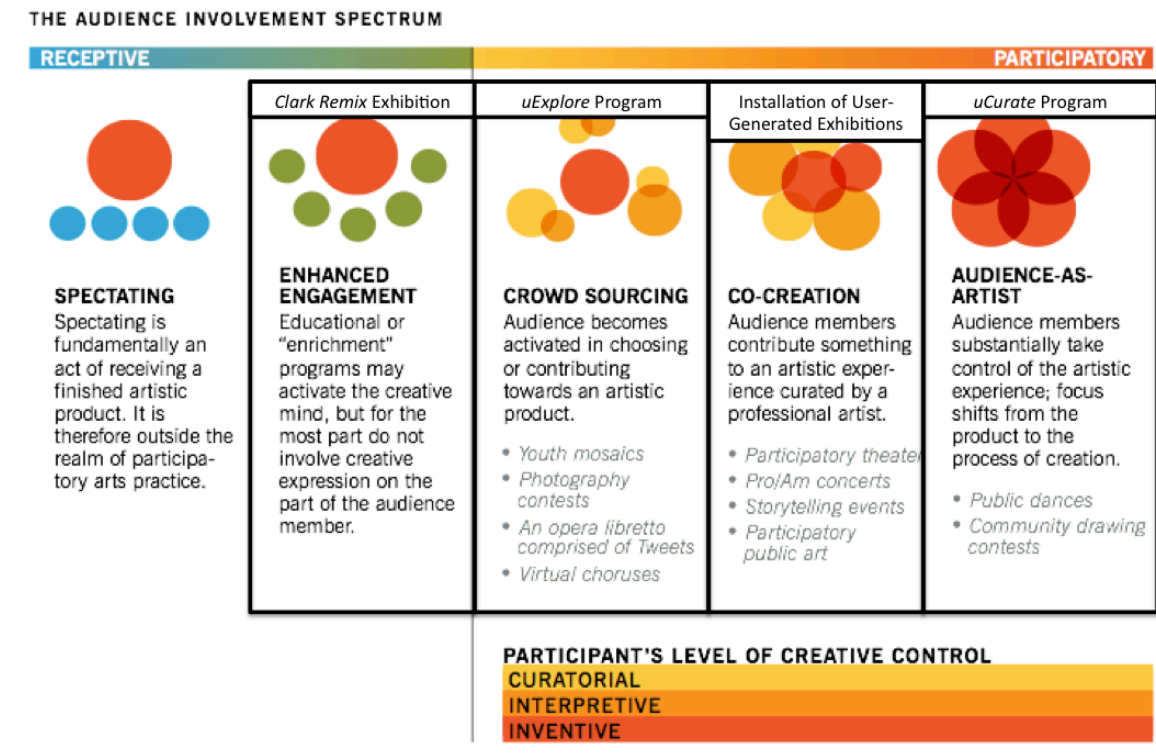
THE AUDIENCE INVOLVEMENT SPECTRUM

RECEPTIVE

PARTICIPATORY

*Clark Remix* Exhibition

*uExplore* Program

Installation of User-Generated Exhibitions

*uCurate* Program

SPECTATING
Spectating is fundamentally an act of receiving a finished artistic product. It is therefore outside the realm of participatory arts practice.

ENHANCED ENGAGEMENT
Educational or "enrichment" programs may activate the creative mind, but for the most part do not involve creative expression on the part of the audience member.

CROWD SOURCING
Audience becomes activated in choosing or contributing towards an artistic product.

• Youth mosaics
• Photography contests
• An opera libretto comprised of Tweets
• Virtual choruses

CO-CREATION
Audience members contribute something to an artistic experience curated by a professional artist.

• Participatory theater
• Pro/Am concerts
• Storytelling events
• Participatory public art

AUDIENCE-AS-ARTIST
Audience members substantially take control of the artistic experience; focus shifts from the product to the process of creation.

• Public dances
• Community drawing contests

PARTICIPANT'S LEVEL OF CREATIVE CONTROL
CURATORIAL
INTERPRETIVE
INVENTIVE